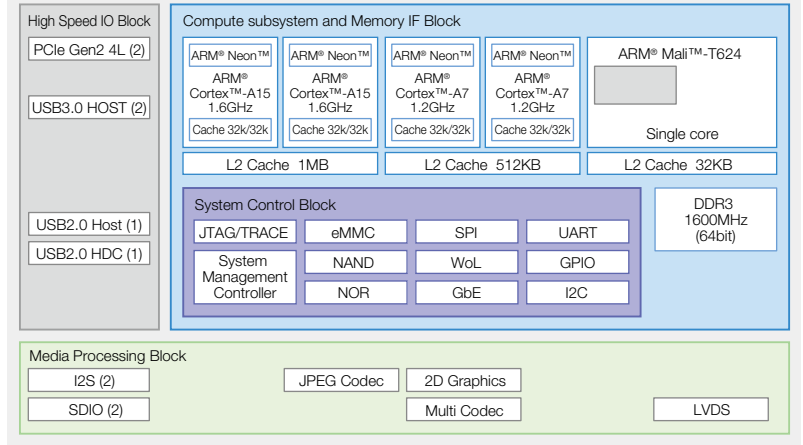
High Speed IO Block

PCIe Gen2 4L (2)

USB3.0 HOST (2)

USB2.0 Host (1)

USB2.0 HDC (1)

Compute subsystem and Memory IF Block

ARM® Neon™
ARM® Cortex™-A15 1.6GHz
Cache 32k/32k

ARM® Neon™
ARM® Cortex™-A15 1.6GHz
Cache 32k/32k

ARM® Neon™
ARM® Cortex™-A7 1.2GHz
Cache 32k/32k

ARM® Neon™
ARM® Cortex™-A7 1.2GHz
Cache 32k/32k

ARM® Mali™-T624
Single core

L2 Cache 1MB

L2 Cache 512KB

L2 Cache 32KB

System Control Block

| JTAG/TRACE | eMMC | SPI | UART |
|---|---|---|---|
| System Management Controller | NAND | WoL | GPIO |
| | NOR | GbE | I2C |

DDR3 1600MHz (64bit)

Media Processing Block

I2S (2)

JPEG Codec

2D Graphics

SDIO (2)

Multi Codec

LVDS